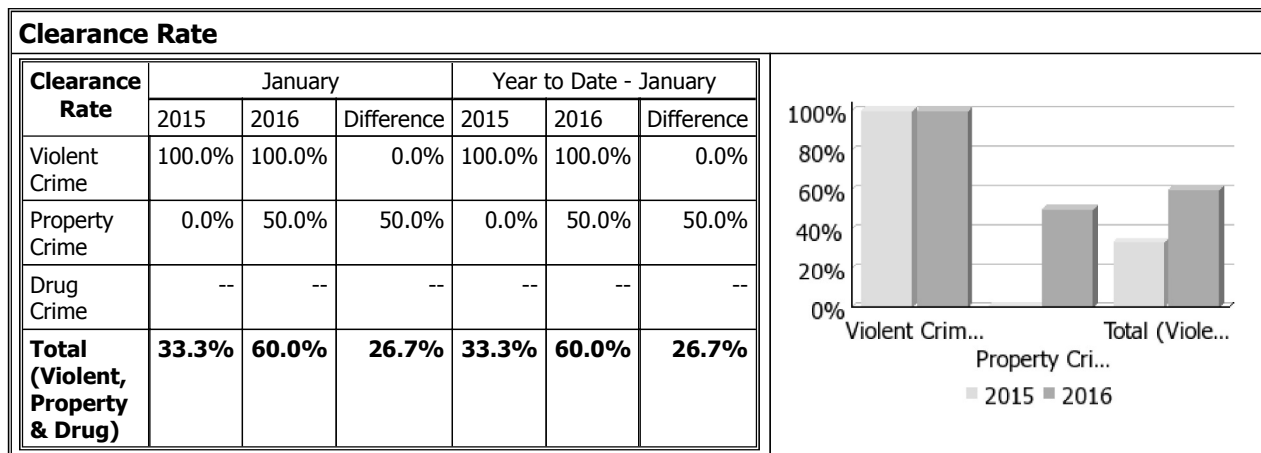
**Clearance Rate**

| **Clearance Rate** | January | | | Year to Date - January | | |
|---|---|---|---|---|---|---|
| | 2015 | 2016 | Difference | 2015 | 2016 | Difference |
| Violent Crime | 100.0% | 100.0% | 0.0% | 100.0% | 100.0% | 0.0% |
| Property Crime | 0.0% | 50.0% | 50.0% | 0.0% | 50.0% | 50.0% |
| Drug Crime | -- | -- | -- | -- | -- | -- |
| **Total (Violent, Property & Drug)** | **33.3%** | **60.0%** | **26.7%** | **33.3%** | **60.0%** | **26.7%** |

100%
80%
60%
40%
20%
0%
Violent Crim...
Property Cri...
Total (Viole...
2015 2016